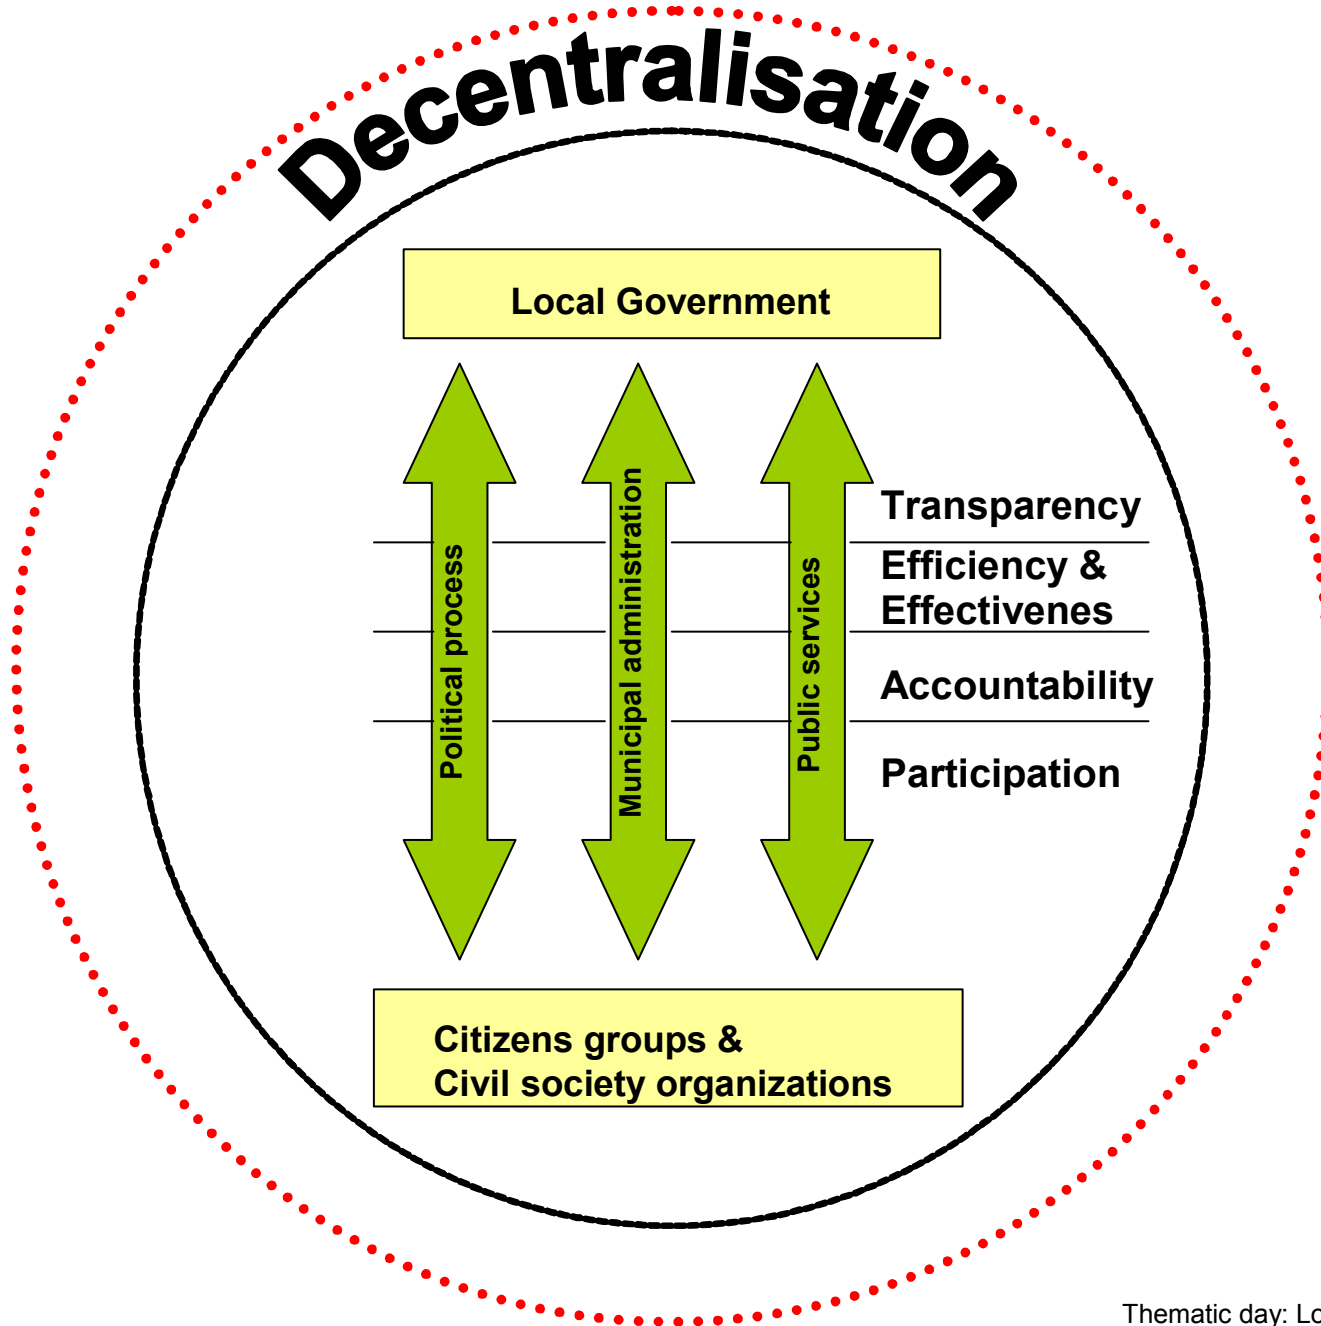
Decentralisation

Local Government

Political process

Municipal administration

Public services

Transparency

Efficiency & Effectivenes

Accountability

Participation

Citizens groups & Civil society organizations

Thematic day: Lo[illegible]